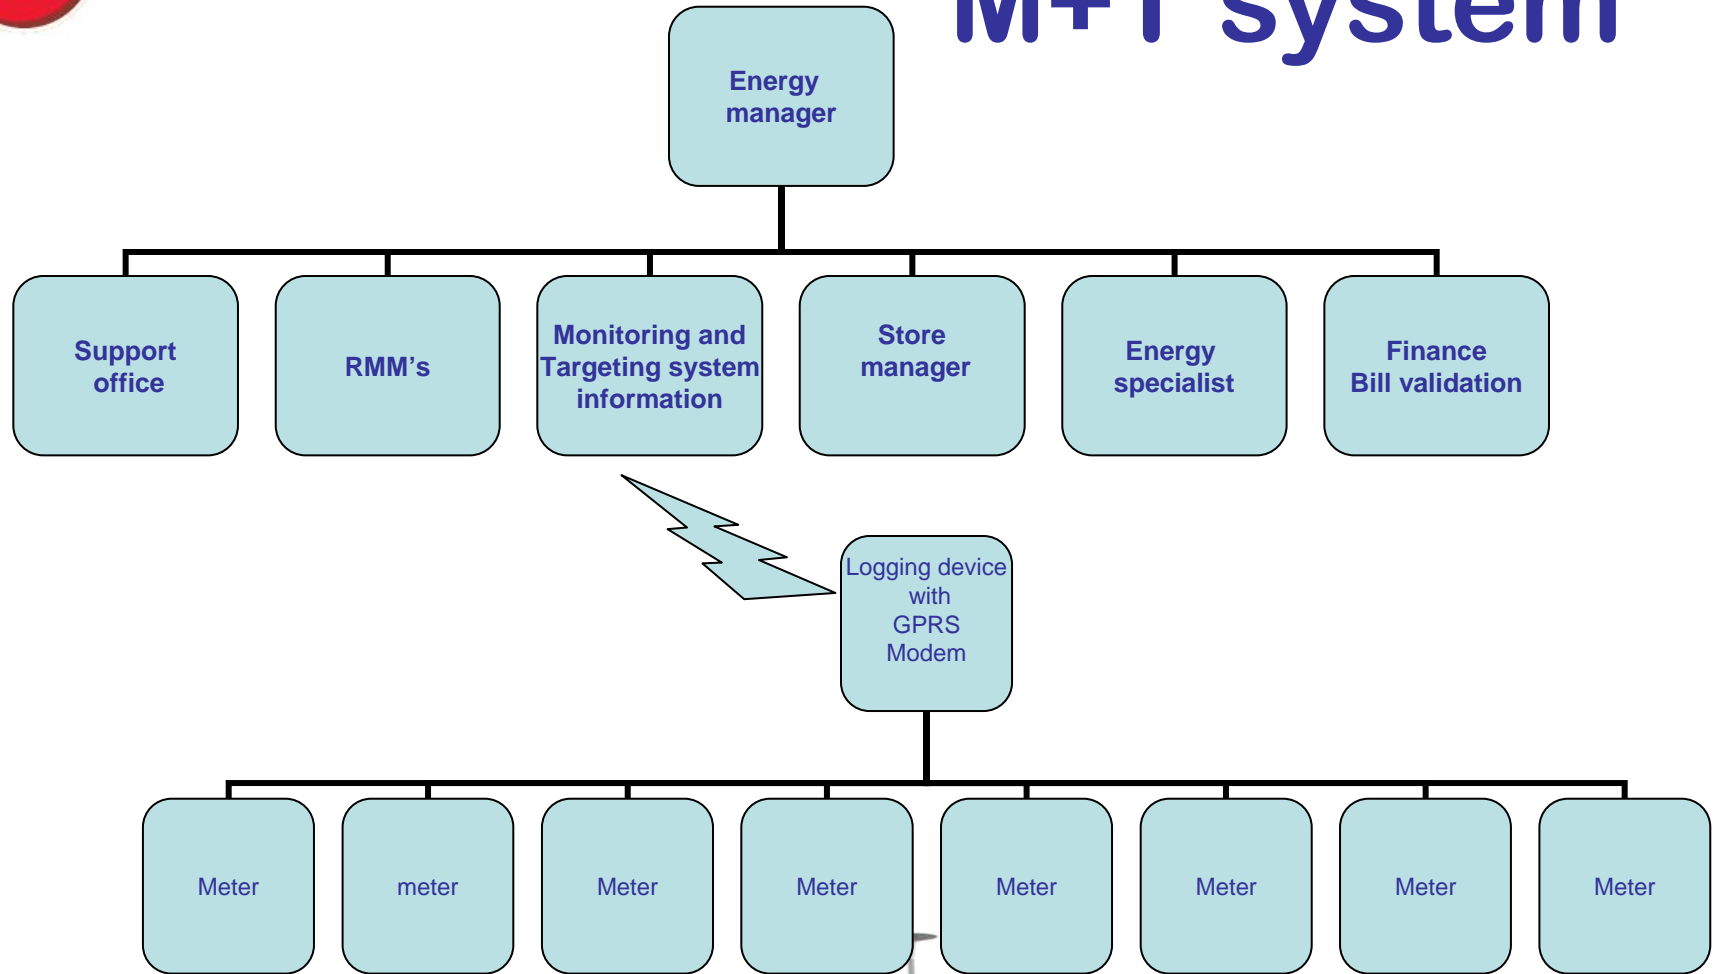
M+T system

Energy manager

Support office

RMM's

Monitoring and Targeting system information

Store manager

Energy specialist

Finance Bill validation

Logging device with GPRS Modem

Meter

meter

Meter

Meter

Meter

Meter

Meter

Meter